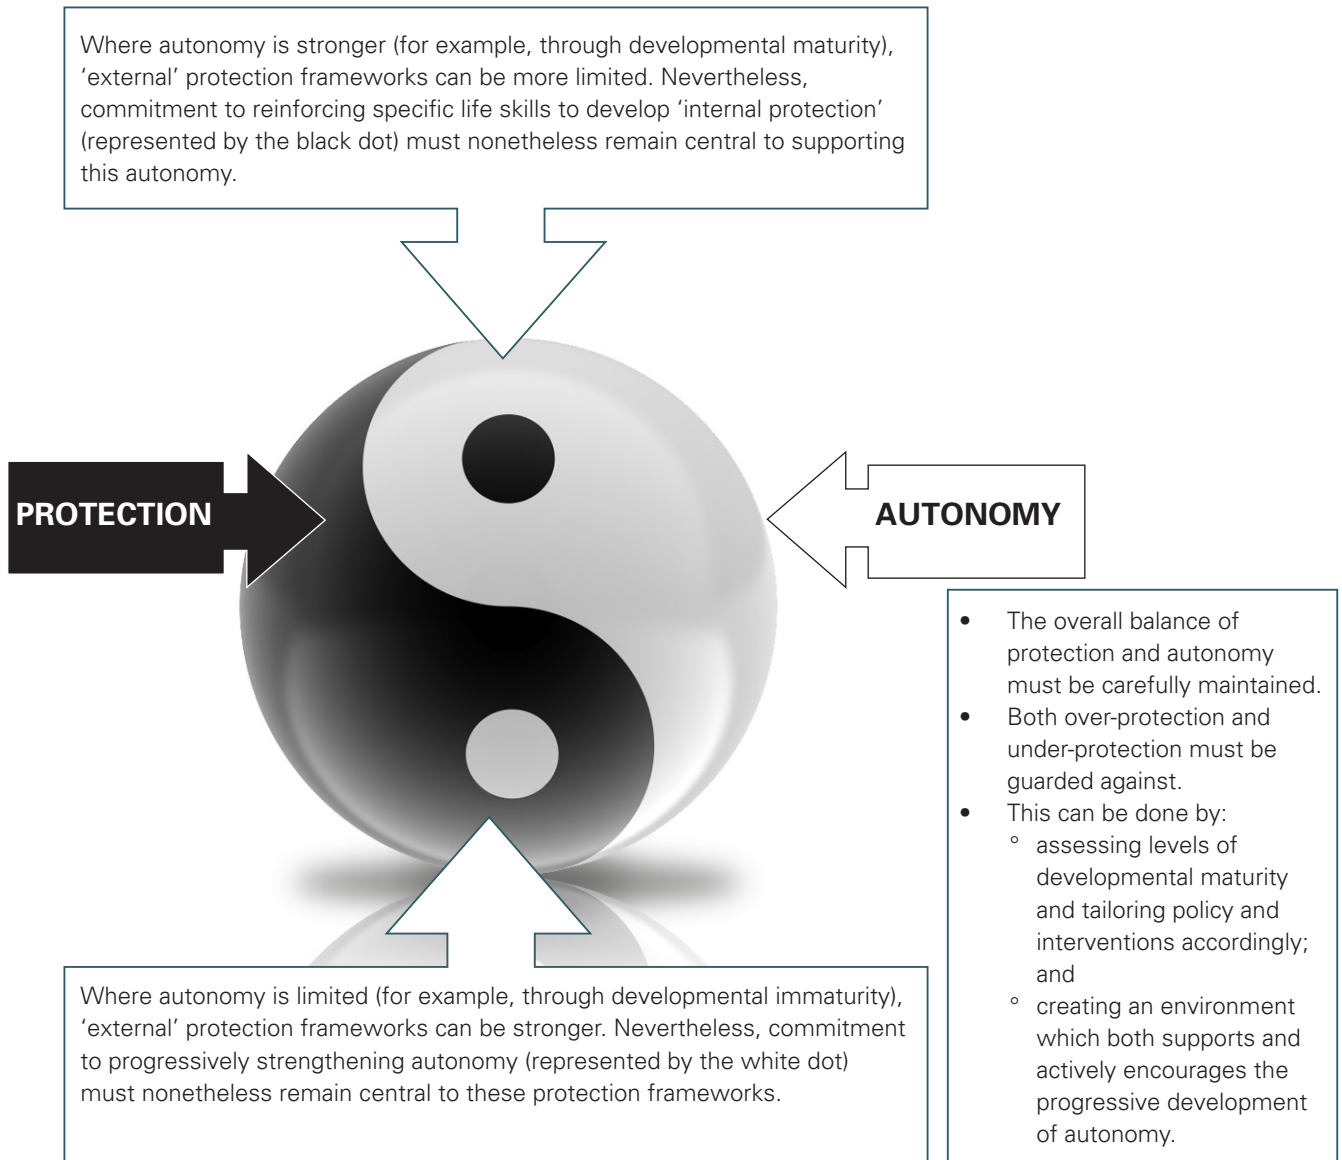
Where autonomy is stronger (for example, through developmental maturity), 'external' protection frameworks can be more limited. Nevertheless, commitment to reinforcing specific life skills to develop 'internal protection' (represented by the black dot) must nonetheless remain central to supporting this autonomy.

PROTECTION

AUTONOMY

- The overall balance of protection and autonomy must be carefully maintained.
- Both over-protection and under-protection must be guarded against.
- This can be done by:
  - assessing levels of developmental maturity and tailoring policy and interventions accordingly; and
  - creating an environment which both supports and actively encourages the progressive development of autonomy.

Where autonomy is limited (for example, through developmental immaturity), 'external' protection frameworks can be stronger. Nevertheless, commitment to progressively strengthening autonomy (represented by the white dot) must nonetheless remain central to these protection frameworks.